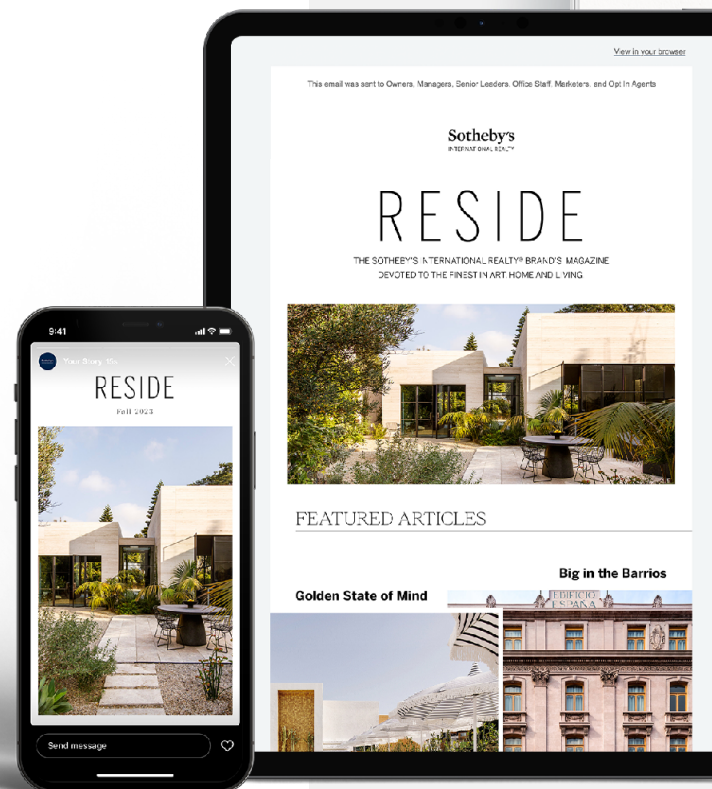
View in your browser

This email was sent to Owners, Managers, Senior Leaders, Office Staff, Marketers, and Opt In Agents

Sotheby's
INTERNATIONAL REALTY

RESIDE

THE SOTHEBY'S INTERNATIONAL REALTY® BRAND'S MAGAZINE
DEVOTED TO THE FINEST IN ART, HOME AND LIVING

FEATURED ARTICLES

Big in the Barrios

Golden State of Mind

EDIFICIO ESPAÑA

9:41

Your Story 15h

RESIDE

Fall 2023

Send message